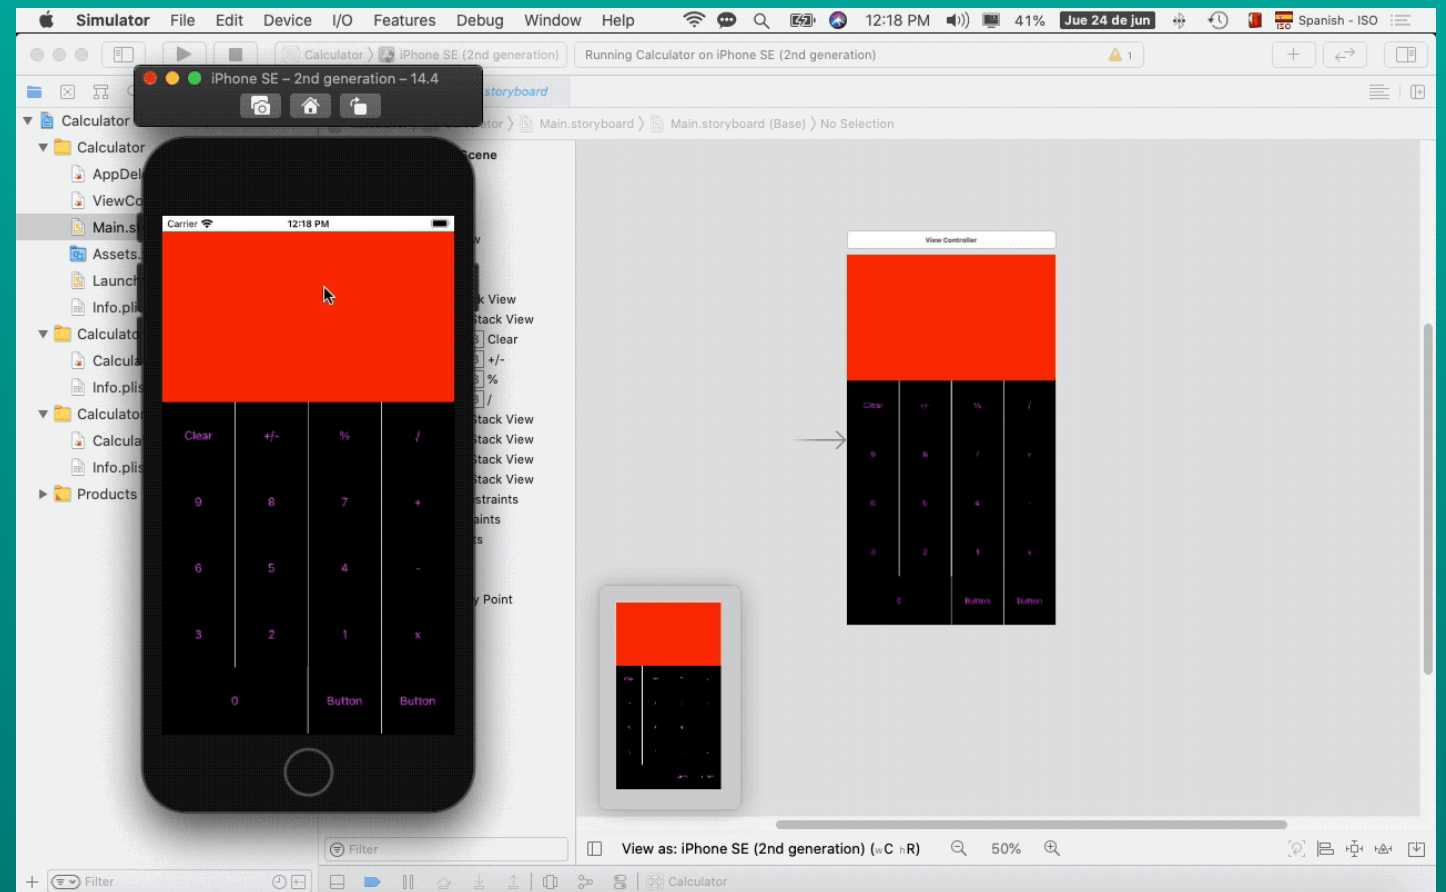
Simulator File Edit Device I/O Features Debug Window Help 12:18 PM 41% Jue 24 de jun Spanish - ISO

Calculator 〉 iPhone SE (2nd generation) Running Calculator on iPhone SE (2nd generation) ⚠ 1

iPhone SE – 2nd generation – 14.4

storyboard

Calculator

Calculator
AppDel
ViewCo
Main.s
Assets.
Launch
Info.pl
Calculato
Calcula
Info.plis
Calculato
Calcula
Info.plis
Products

tor 〉 Main.storyboard 〉 Main.storyboard (Base) 〉 No Selection

Scene
w
k View
Stack View
Clear
+/-
%
/
Stack View
tack View
tack View
tack View
straints
aints
ts
y Point

Carrier 12:18 PM

| Clear | +/- | % | / |
|---|---|---|---|
| 9 | 8 | 7 | + |
| 6 | 5 | 4 | - |
| 3 | 2 | 1 | x |
| 0 | | Button | Button |

View Controller

Filter

View as: iPhone SE (2nd generation) (wC hR) 50%

Filter

Calculator